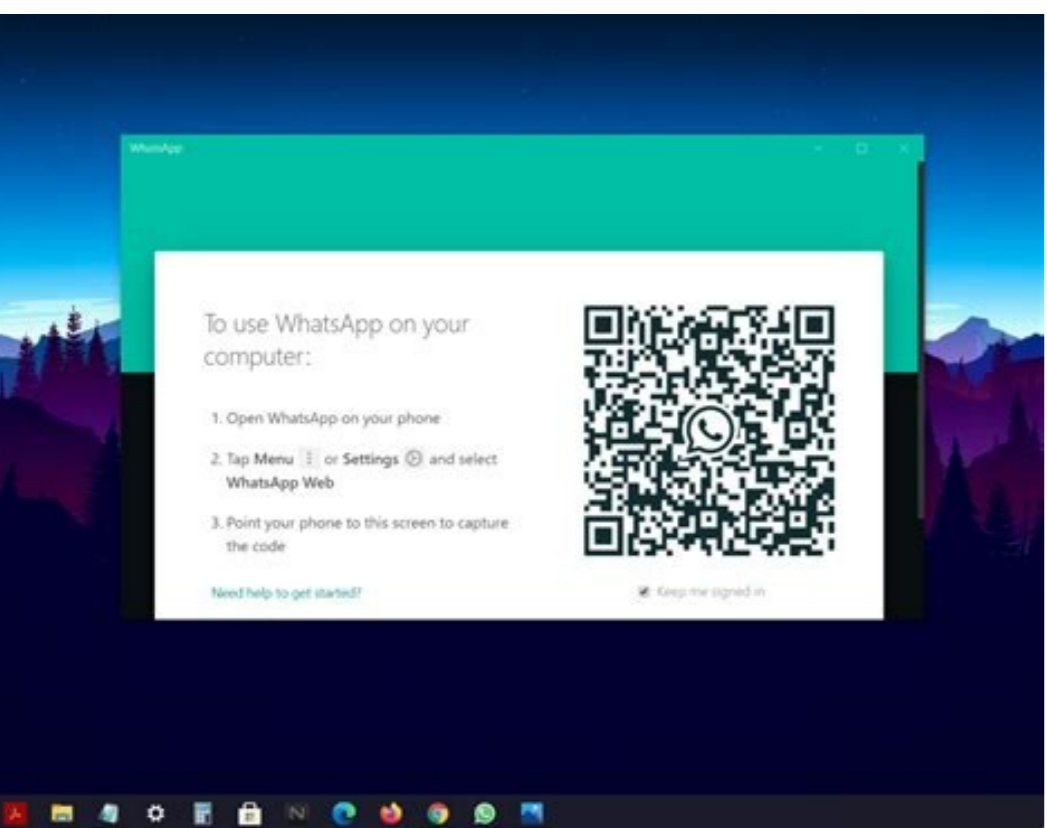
WhatsApp

To use WhatsApp on your computer:

1. Open WhatsApp on your phone

2. Tap **Menu** ⋮ or **Settings** and select **WhatsApp Web**

3. Point your phone to this screen to capture the code

Need help to get started?

Keep me signed in